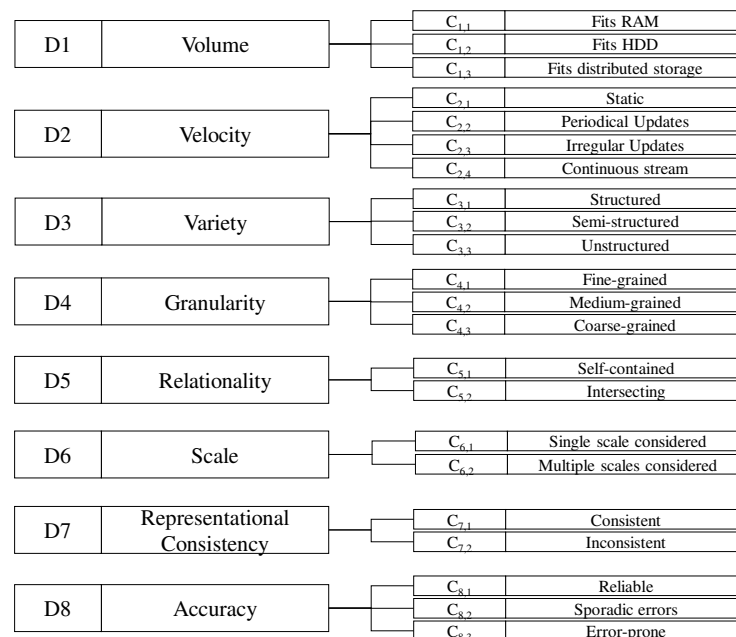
D1 Volume

$C_{1,1}$ Fits RAM
$C_{1,2}$ Fits HDD
$C_{1,3}$ Fits distributed storage

D2 Velocity

$C_{2,1}$ Static
$C_{2,2}$ Periodical Updates
$C_{2,3}$ Irregular Updates
$C_{2,4}$ Continuous stream

D3 Variety

$C_{3,1}$ Structured
$C_{3,2}$ Semi-structured
$C_{3,3}$ Unstructured

D4 Granularity

$C_{4,1}$ Fine-grained
$C_{4,2}$ Medium-grained
$C_{4,3}$ Coarse-grained

D5 Relationality

$C_{5,1}$ Self-contained
$C_{5,2}$ Intersecting

D6 Scale

$C_{6,1}$ Single scale considered
$C_{6,2}$ Multiple scales considered

D7 Representational Consistency

$C_{7,1}$ Consistent
$C_{7,2}$ Inconsistent

D8 Accuracy

$C_{8,1}$ Reliable
$C_{8,2}$ Sporadic errors
$C_{8,3}$ Error-prone